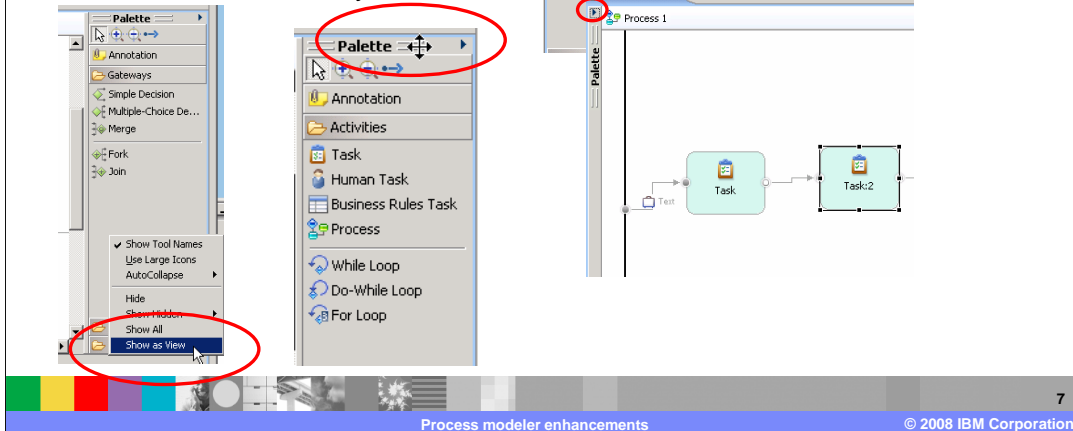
Palette

Annotation

Gateways

Simple Decision

Multiple-Choice De...

Merge

Fork

Join

Show Tool Names

Use Large Icons

AutoCollapse

Hide

Show Hidden

Show All

Show as View

Palette

Annotation

Activities

Task

Human Task

Business Rules Task

Process

While Loop

Do-While Loop

For Loop

Process 1

Palette

Text

Task

Task:2

7

Process modeler enhancements

© 2008 IBM Corporation